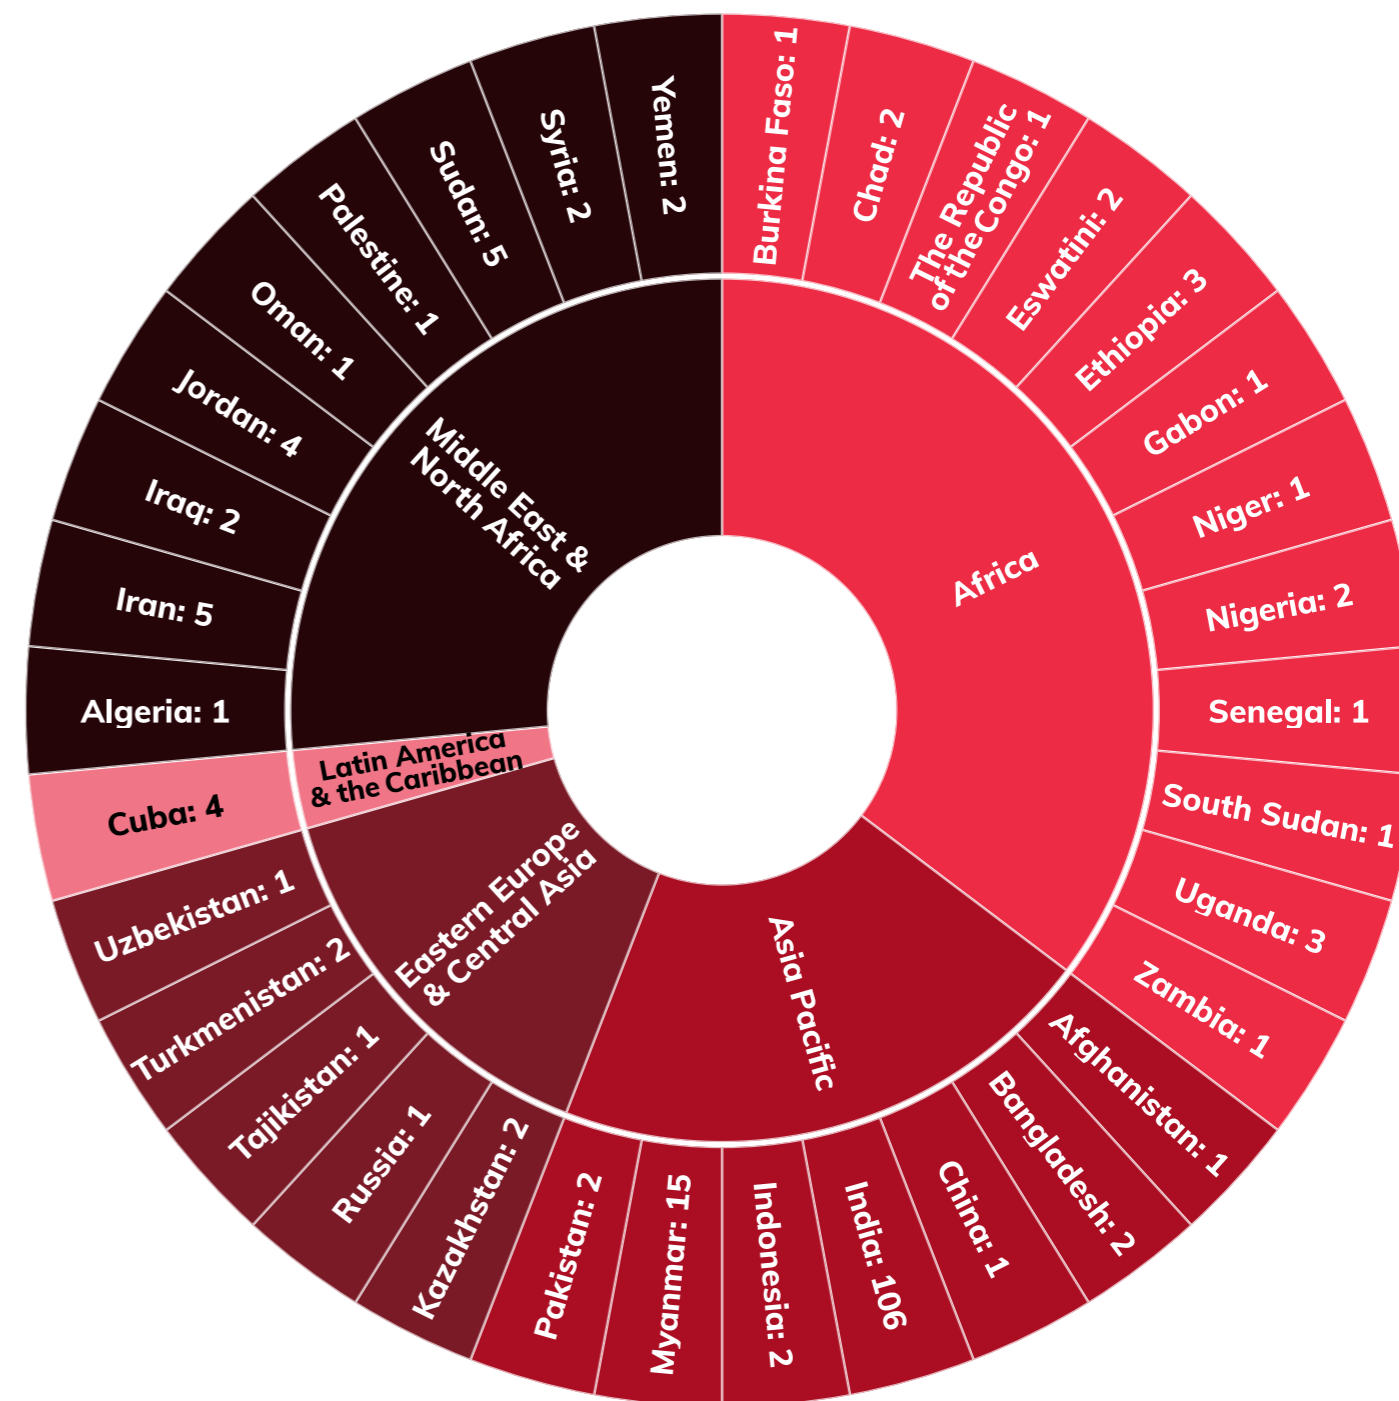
Africa

Burkina Faso: 1

Chad: 2

The Republic of the Congo: 1

Eswatini: 2

Ethiopia: 3

Gabon: 1

Niger: 1

Nigeria: 2

Senegal: 1

South Sudan: 1

Uganda: 3

Zambia: 1

Asia Pacific

Afghanistan: 1

Bangladesh: 2

China: 1

India: 106

Indonesia: 2

Myanmar: 15

Pakistan: 2

Eastern Europe & Central Asia

Kazakhstan: 2

Russia: 1

Tajikistan: 1

Turkmenistan: 2

Uzbekistan: 1

Latin America & the Caribbean

Cuba: 4

Middle East & North Africa

Algeria: 1

Iran: 5

Iraq: 2

Jordan: 4

Oman: 1

Palestine: 1

Sudan: 5

Syria: 2

Yemen: 2